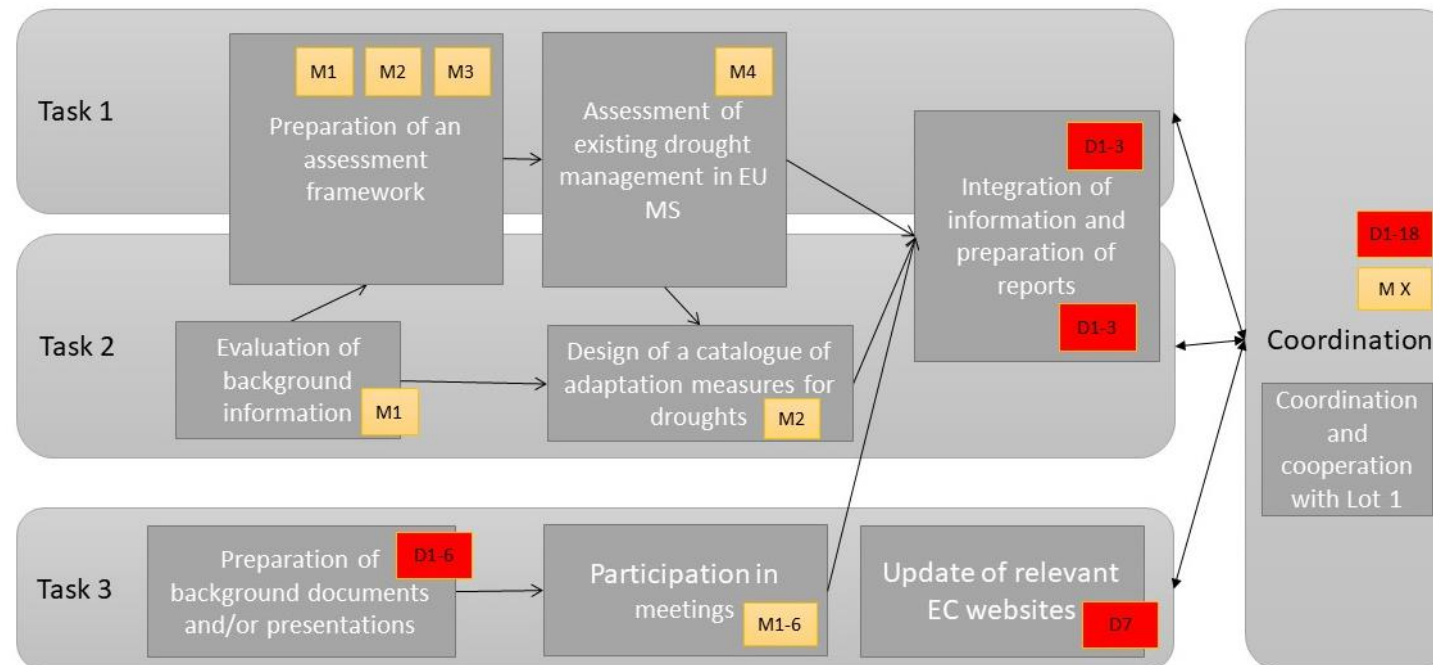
Task 1

M1 M2 M3
Preparation of an assessment framework

M4
Assessment of existing drought management in EU MS

D1-3
Integration of information and preparation of reports
D1-3

Task 2

Evaluation of background information M1

Design of a catalogue of adaptation measures for droughts M2

Task 3

Preparation of background documents and/or presentations D1-6

Participation in meetings M1-6

Update of relevant EC websites D7

D1-18
M X
Coordination
Coordination and cooperation with Lot 1